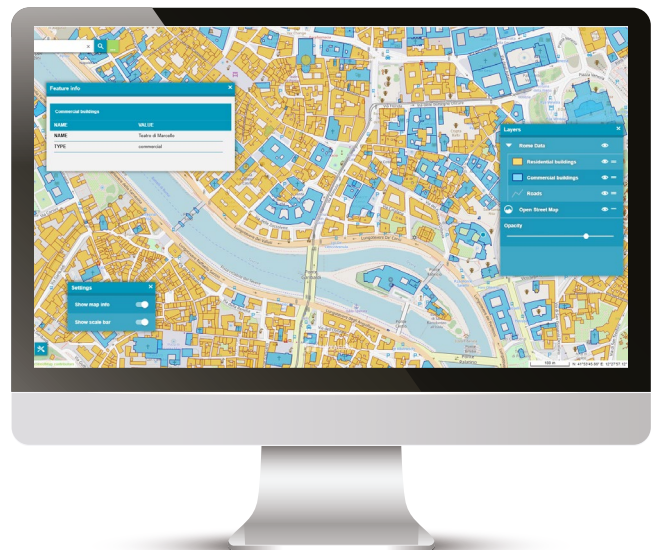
Feature Info

Commercial buildings

| NAME | VALUE |
|---|---|
| NAME | Teatro di Marcello |
| TYPE | commercial |

Layers

Rome Data

Residential buildings

Commercial buildings

Roads

Open Street Map

Opacity

Settings

Show map info

Show scale bar

100 m